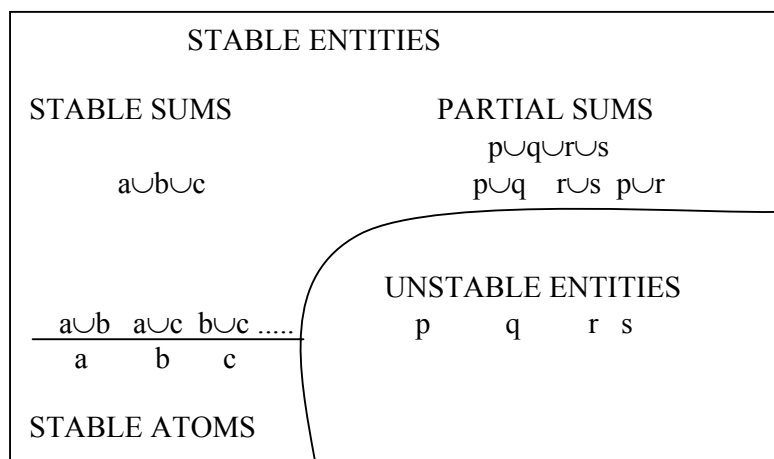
STABLE ENTITIES

STABLE SUMS

$a \cup b \cup c$

PARTIAL SUMS

$p \cup q \cup r \cup s$

$p \cup q$ $r \cup s$ $p \cup r$

UNSTABLE ENTITIES

$a \cup b$ $a \cup c$ $b \cup c$ .....

p q r s

a b c

STABLE ATOMS